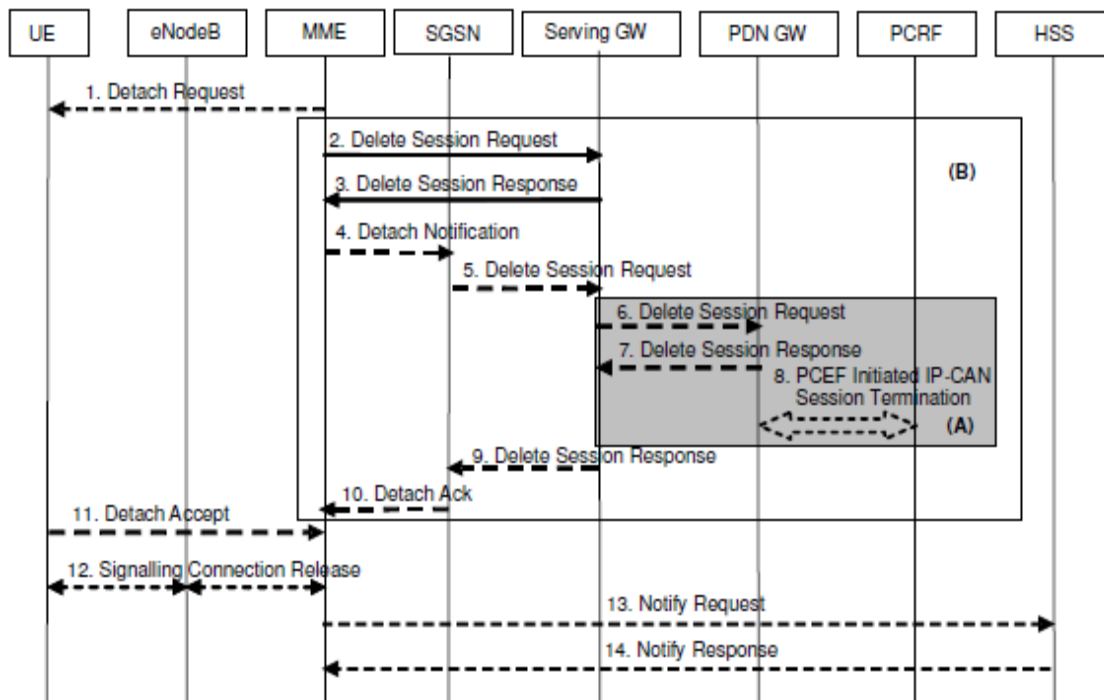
UE
eNodeB
MME
SGSN
Serving GW
PDN GW
PCRF
HSS

1. Detach Request
2. Delete Session Request
(B)
3. Delete Session Response
4. Detach Notification
5. Delete Session Request
6. Delete Session Request
7. Delete Session Response
8. PCEF Initiated IP-CAN Session Termination
(A)
9. Delete Session Response
10. Detach Ack
11. Detach Accept
12. Signalling Connection Release
13. Notify Request
14. Notify Response